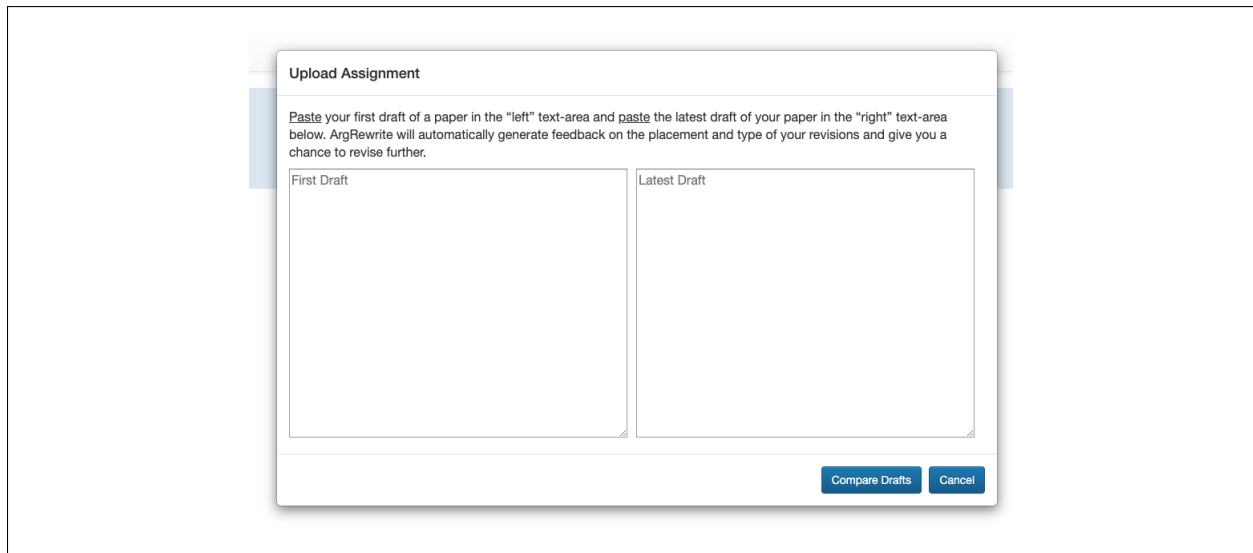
Upload Assignment

Paste your first draft of a paper in the “left” text-area and paste the latest draft of your paper in the “right” text-area below. ArgRewrite will automatically generate feedback on the placement and type of your revisions and give you a chance to revise further.

First Draft

Latest Draft

Compare Drafts
Cancel